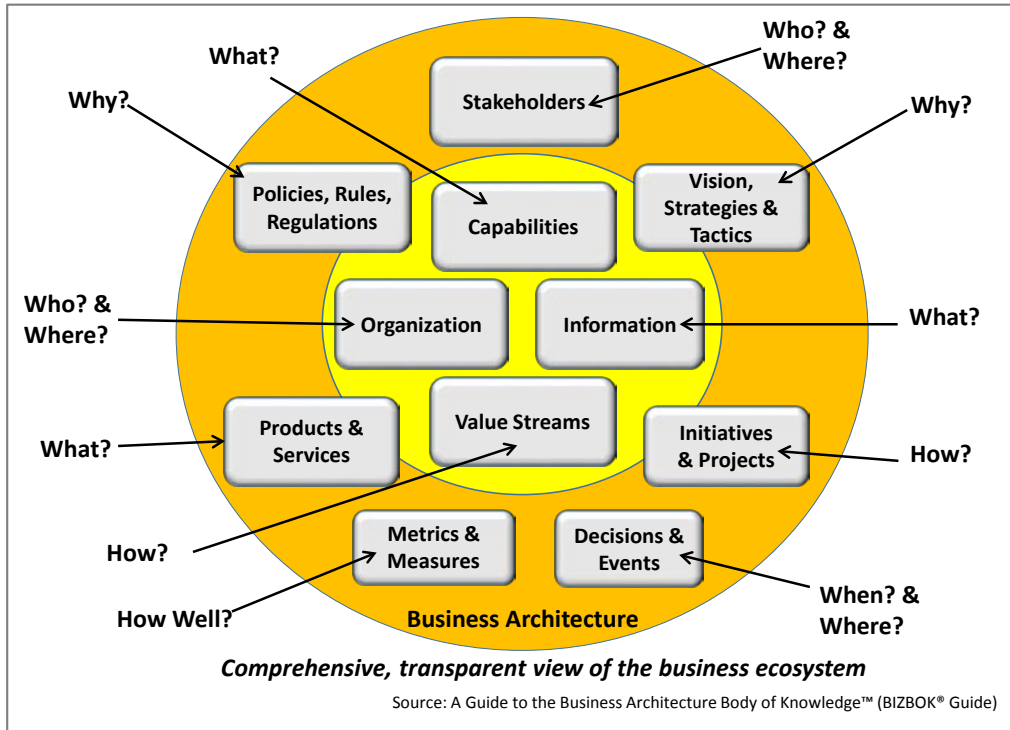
What?

Who? & Where?

Why?

Stakeholders

Why?

Policies, Rules, Regulations

Capabilities

Vision, Strategies & Tactics

Who? & Where?

Organization

Information

What?

Products & Services

Value Streams

Initiatives & Projects

What?

How?

How?

Metrics & Measures

Decisions & Events

How Well?

Business Architecture

When? & Where?

Comprehensive, transparent view of the business ecosystem

Source: A Guide to the Business Architecture Body of Knowledge™ (BIZBOK® Guide)